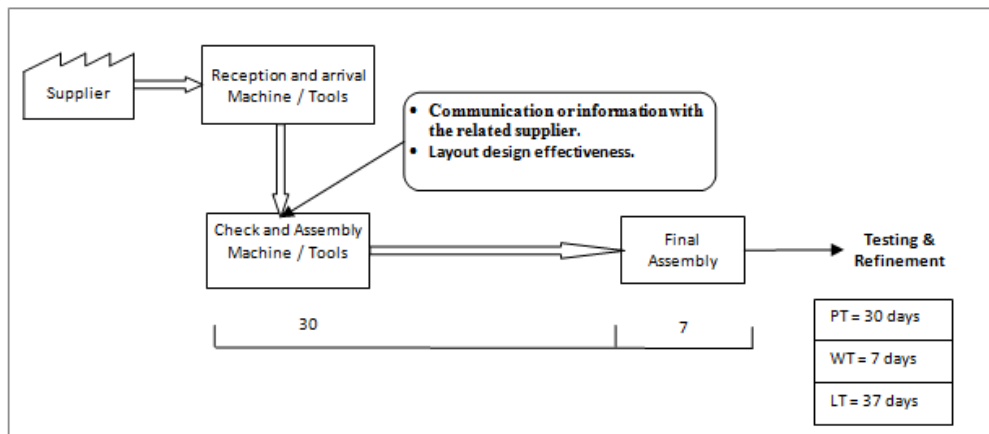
Supplier

Reception and arrival Machine / Tools

• Communication or information with the related supplier.
• Layout design effectiveness.

Check and Assembly Machine / Tools

Final Assembly

Testing & Refinement

30

7

PT = 30 days

WT = 7 days

LT = 37 days